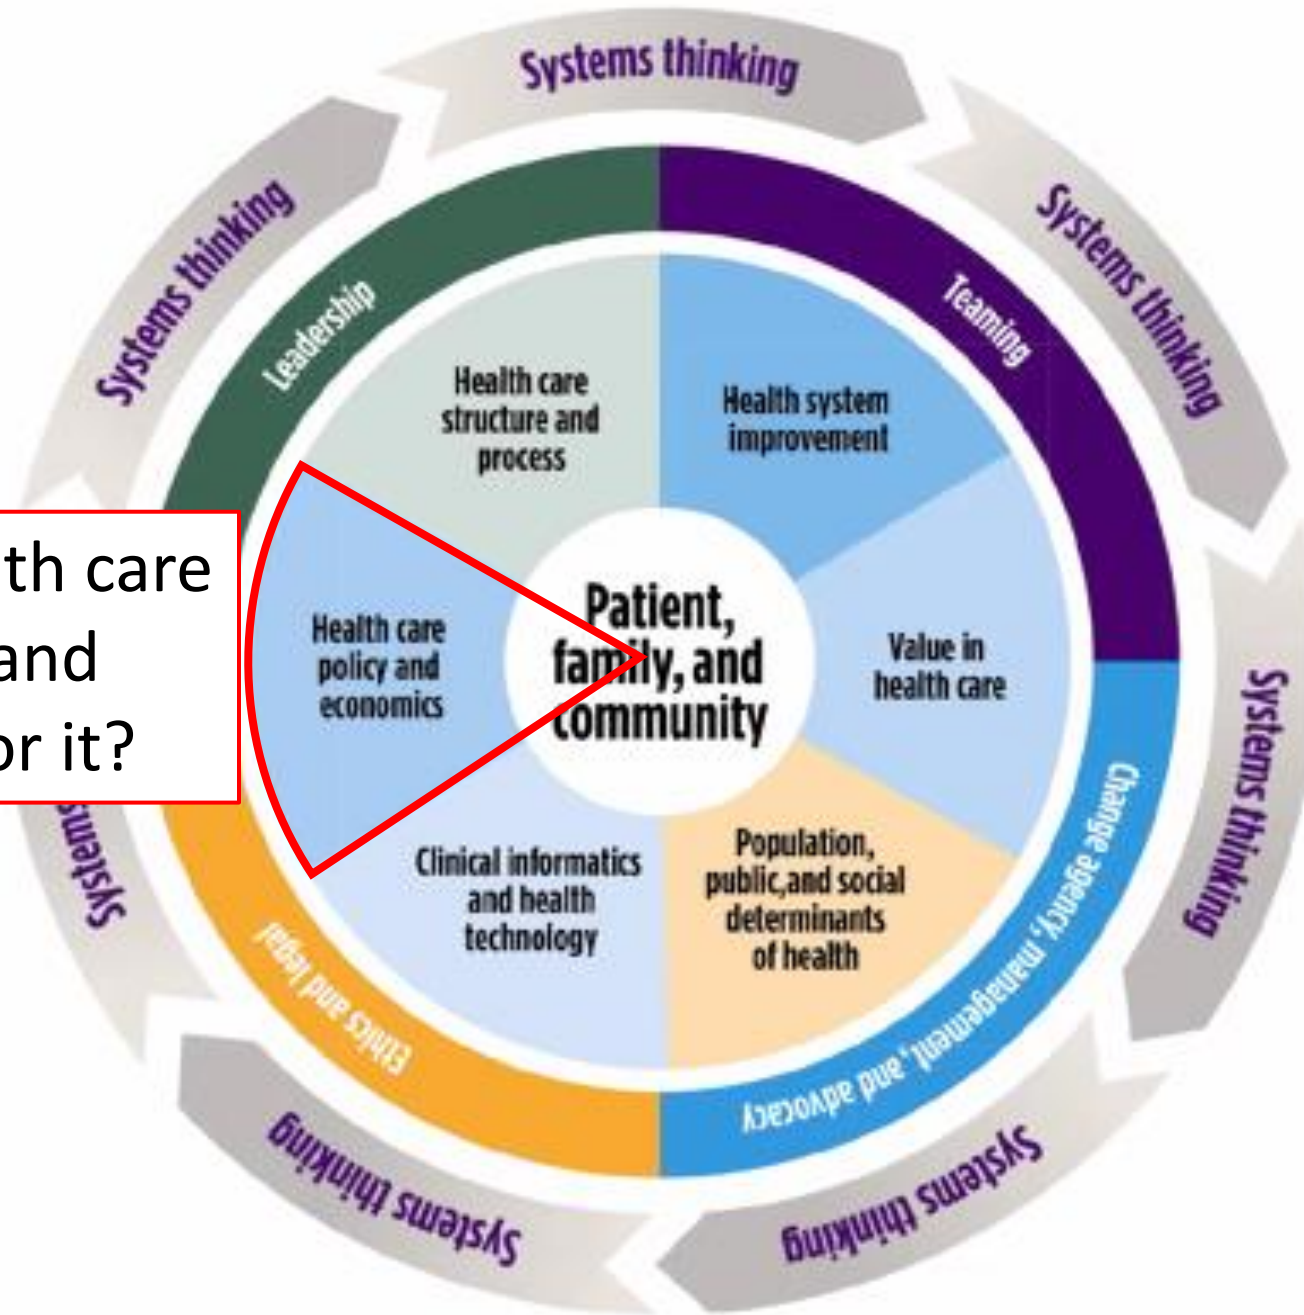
th care
and
or it?

Systems thinking

Systems thinking

Systems thinking

Systems thinking

Systems thinking

Systems thinking

Systems

Leadership

Teaming

Change agency, management, and advocacy

Ethics and legal

Health care structure and process

Health system improvement

Value in health care

Population, public,and social determinants of health

Clinical informatics and health technology

Health care policy and economics

Patient, family, and community